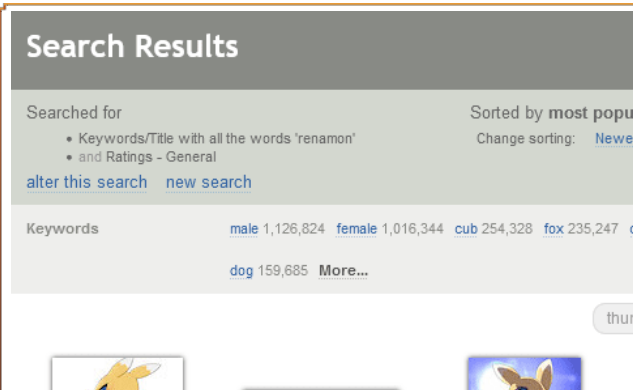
Search Results

Searched for

• Keywords/Title with all the words 'renamon'
• and Ratings - General

alter this search new search

Sorted by most popu

Change sorting: Newe

Keywords

male 1,126,824 female 1,016,344 cub 254,328 fox 235,247

dog 159,685 More...

thur